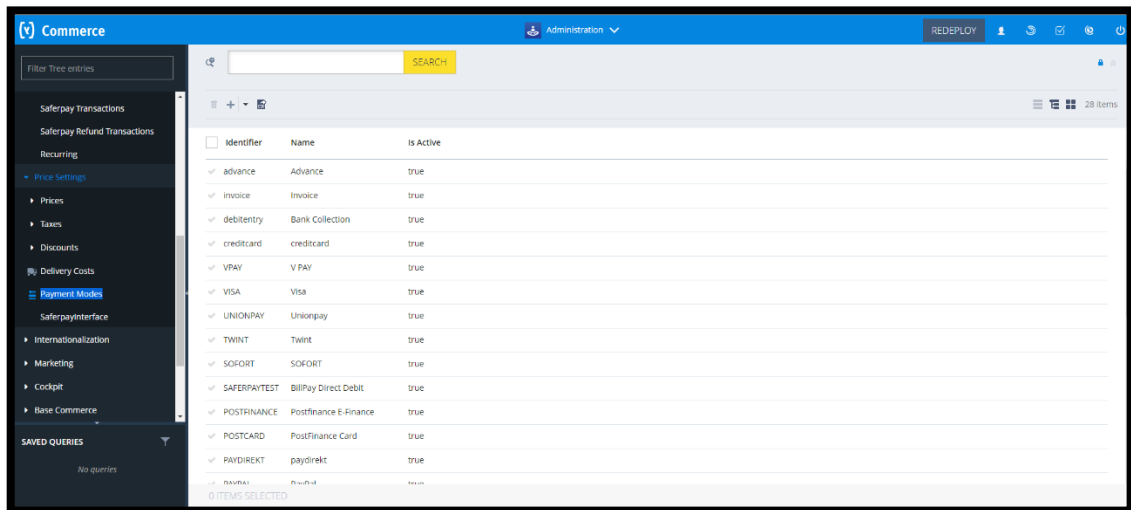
(y) Commerce

Administration

REDEPLOY

Filter Tree entries

Saferpay Transactions
Saferpay Refund Transactions
Recurring
Price Settings
Prices
Taxes
Discounts
Delivery Costs
Payment Modes
SaferpayInterface
Internationalization
Marketing
Cockpit
Base Commerce

SAVED QUERIES

No queries

SEARCH

28 items

| Identifier | Name | Is Active |
|---|---|---|
| advance | Advance | true |
| invoice | Invoice | true |
| debitentry | Bank Collection | true |
| creditcard | creditcard | true |
| VPAY | V PAY | true |
| VISA | Visa | true |
| UNIONPAY | Unionpay | true |
| TWINT | Twint | true |
| SOFORT | SOFORT | true |
| SAFERPAYTEST | BillPay Direct Debit | true |
| POSTFINANCE | Postfinance E-Finance | true |
| POSTCARD | PostFinance Card | true |
| PAYDIREKT | paydirekt | true |
| PAYPAL | PayPal | true |

0 ITEMS SELECTED